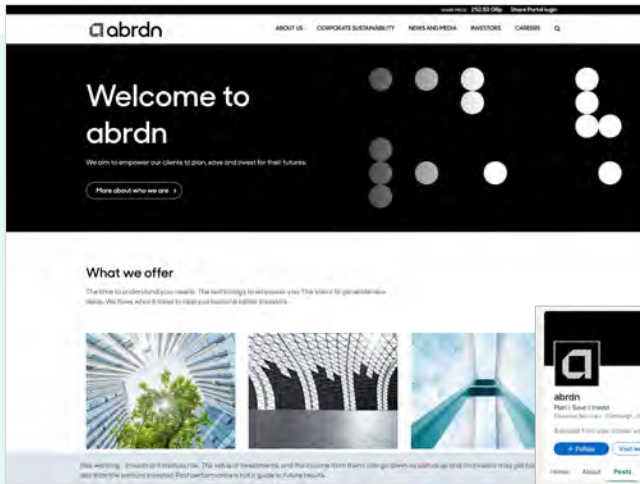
SHARE PRICE 212.50 GBp Share Portal login

abrdn

ABOUT US CORPORATE SUSTAINABILITY NEWS AND MEDIA INVESTORS CAREERS

Welcome to abrdn

We aim to empower our clients to plan, save and invest for their futures.

More about who we are ›

What we offer

The time to understand your needs. The technology to empower you. The talent to generate new ideas. We have what it takes to help you become better investors.

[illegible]

abrdn

Plan | Save | Invest

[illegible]

+ Follow Visit w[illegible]

Home About Posts